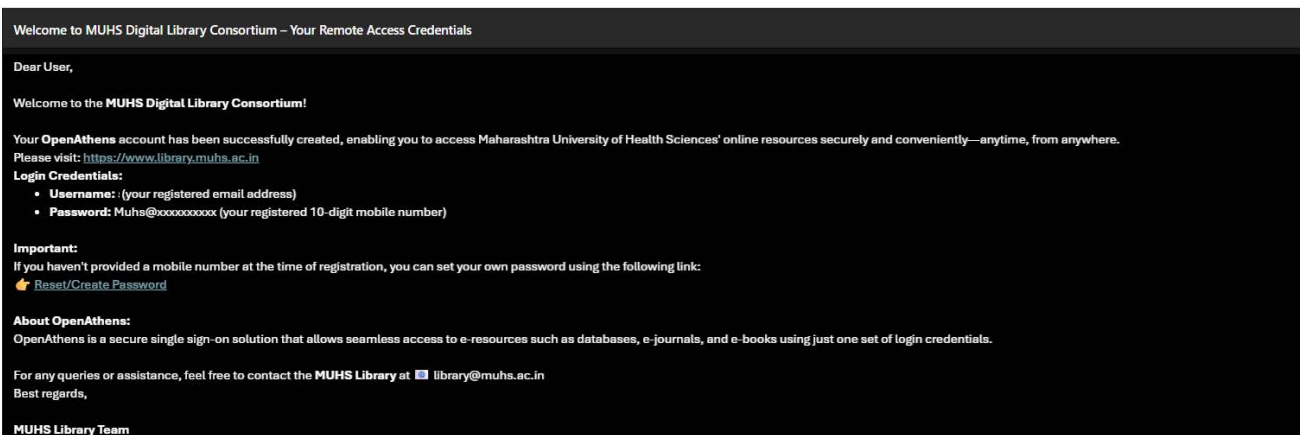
Welcome to MUHS Digital Library Consortium – Your Remote Access Credentials

Dear User,

Welcome to the MUHS Digital Library Consortium!

Your OpenAthens account has been successfully created, enabling you to access Maharashtra University of Health Sciences' online resources securely and conveniently—anytime, from anywhere.
Please visit: https://www.library.muhs.ac.in
Login Credentials:
- Username: (your registered email address)
- Password: Muhs@xxxxxxxxxx (your registered 10-digit mobile number)

Important:
If you haven't provided a mobile number at the time of registration, you can set your own password using the following link:
👉 Reset/Create Password

About OpenAthens:
OpenAthens is a secure single sign-on solution that allows seamless access to e-resources such as databases, e-journals, and e-books using just one set of login credentials.

For any queries or assistance, feel free to contact the MUHS Library at library@muhs.ac.in
Best regards,

MUHS Library Team